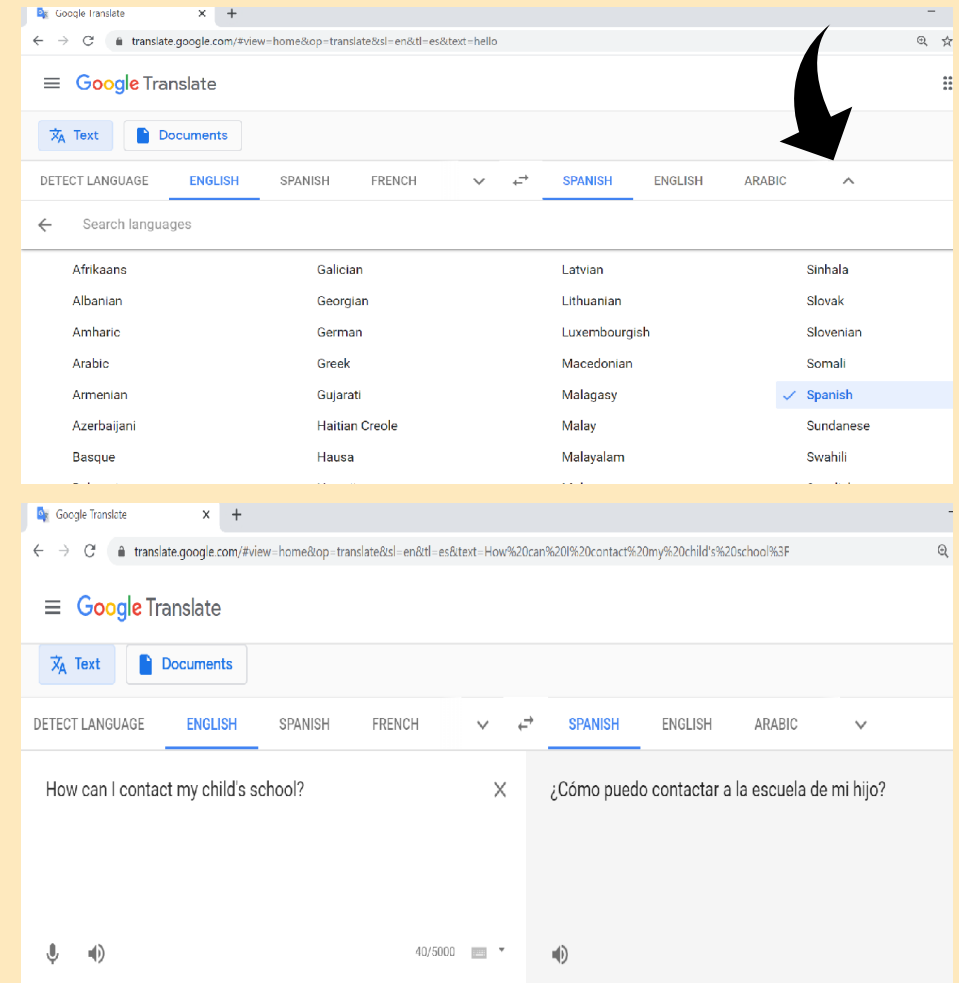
Google Translate ×  +

translate.google.com/#view=home&op=translate&sl=en&tl=es&text=hello

Google Translate

Text    Documents

DETECT LANGUAGE   ENGLISH   SPANISH   FRENCH      SPANISH   ENGLISH   ARABIC

Search languages

Afrikaans
Albanian
Amharic
Arabic
Armenian
Azerbaijani
Basque

Galician
Georgian
German
Greek
Gujarati
Haitian Creole
Hausa

Latvian
Lithuanian
Luxembourgish
Macedonian
Malagasy
Malay
Malayalam

Sinhala
Slovak
Slovenian
Somali
Spanish
Sundanese
Swahili

Google Translate ×  +

translate.google.com/#view=home&op=translate&sl=en&tl=es&text=How%20can%20I%20contact%20my%20child's%20school%3F

Google Translate

Text    Documents

DETECT LANGUAGE   ENGLISH   SPANISH   FRENCH      SPANISH   ENGLISH   ARABIC

How can I contact my child's school?

¿Cómo puedo contactar a la escuela de mi hijo?

40/5000